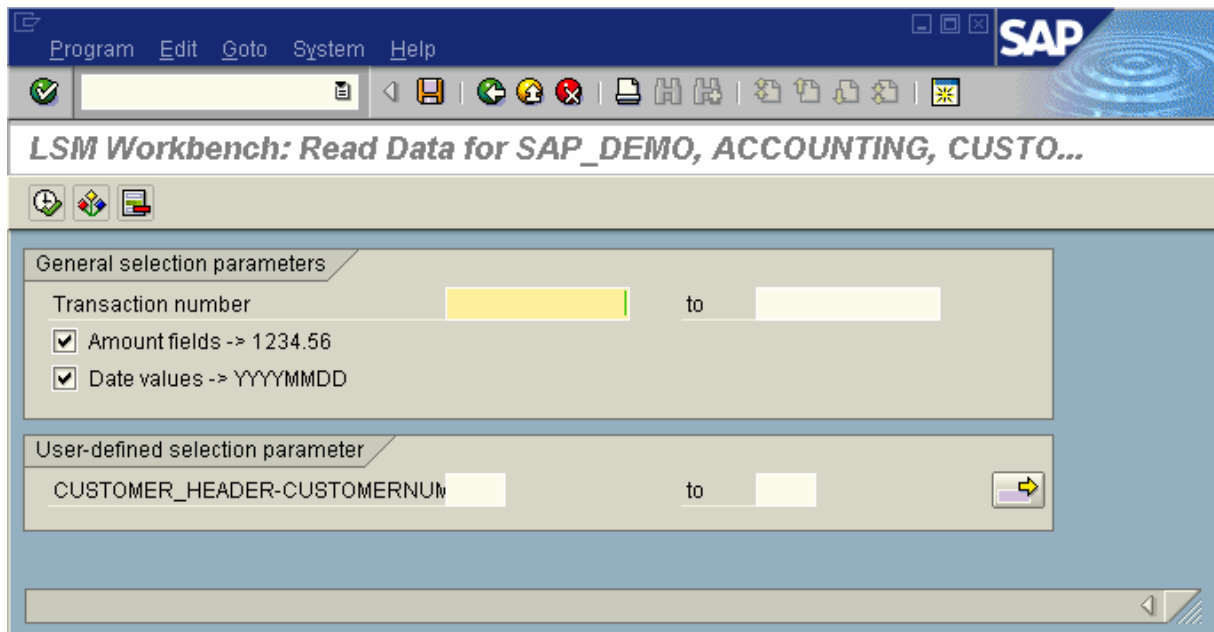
Program Edit Goto System Help

SAP

LSM Workbench: Read Data for SAP_DEMO, ACCOUNTING, CUSTO...

General selection parameters

Transaction number to

Amount fields -> 1234.56

Date values -> YYYYMMDD

User-defined selection parameter

CUSTOMER_HEADER-CUSTOMERNUM to